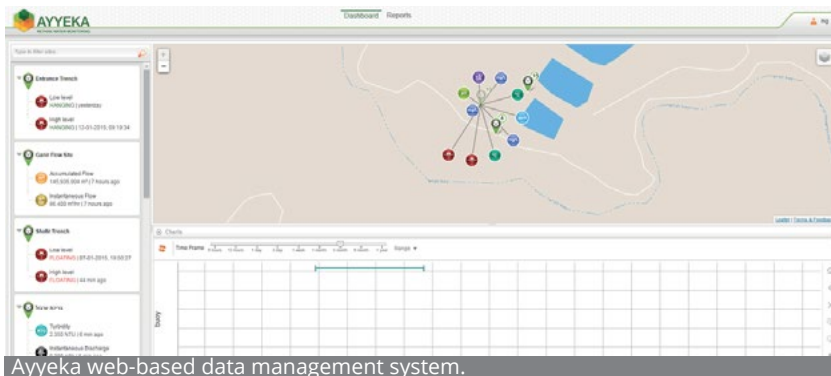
AYYEKA

Dashboard Reports

Type to filter sites

Entrance Trench

Low level
HANGING | yesterday

High level
HANGING | 12-01-2015, 09:19:34

Gabir Flow Site

Accumulated Flow
145,935,934 m³ | 7 hours ago

Instantaneous Flow
86,400 m³/hr | 7 hours ago

Shafir Trench

Low level
FLOATING | 07-01-2015, 18:50:27

High level
FLOATING | 44 min ago

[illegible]

Turbidity
2,000 NTU | 8 min ago

Instantaneous Discharge
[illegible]

Charts

Time Frame

Range

Leaflet | Terms & Feedback

Ayyeka web-based data management system.